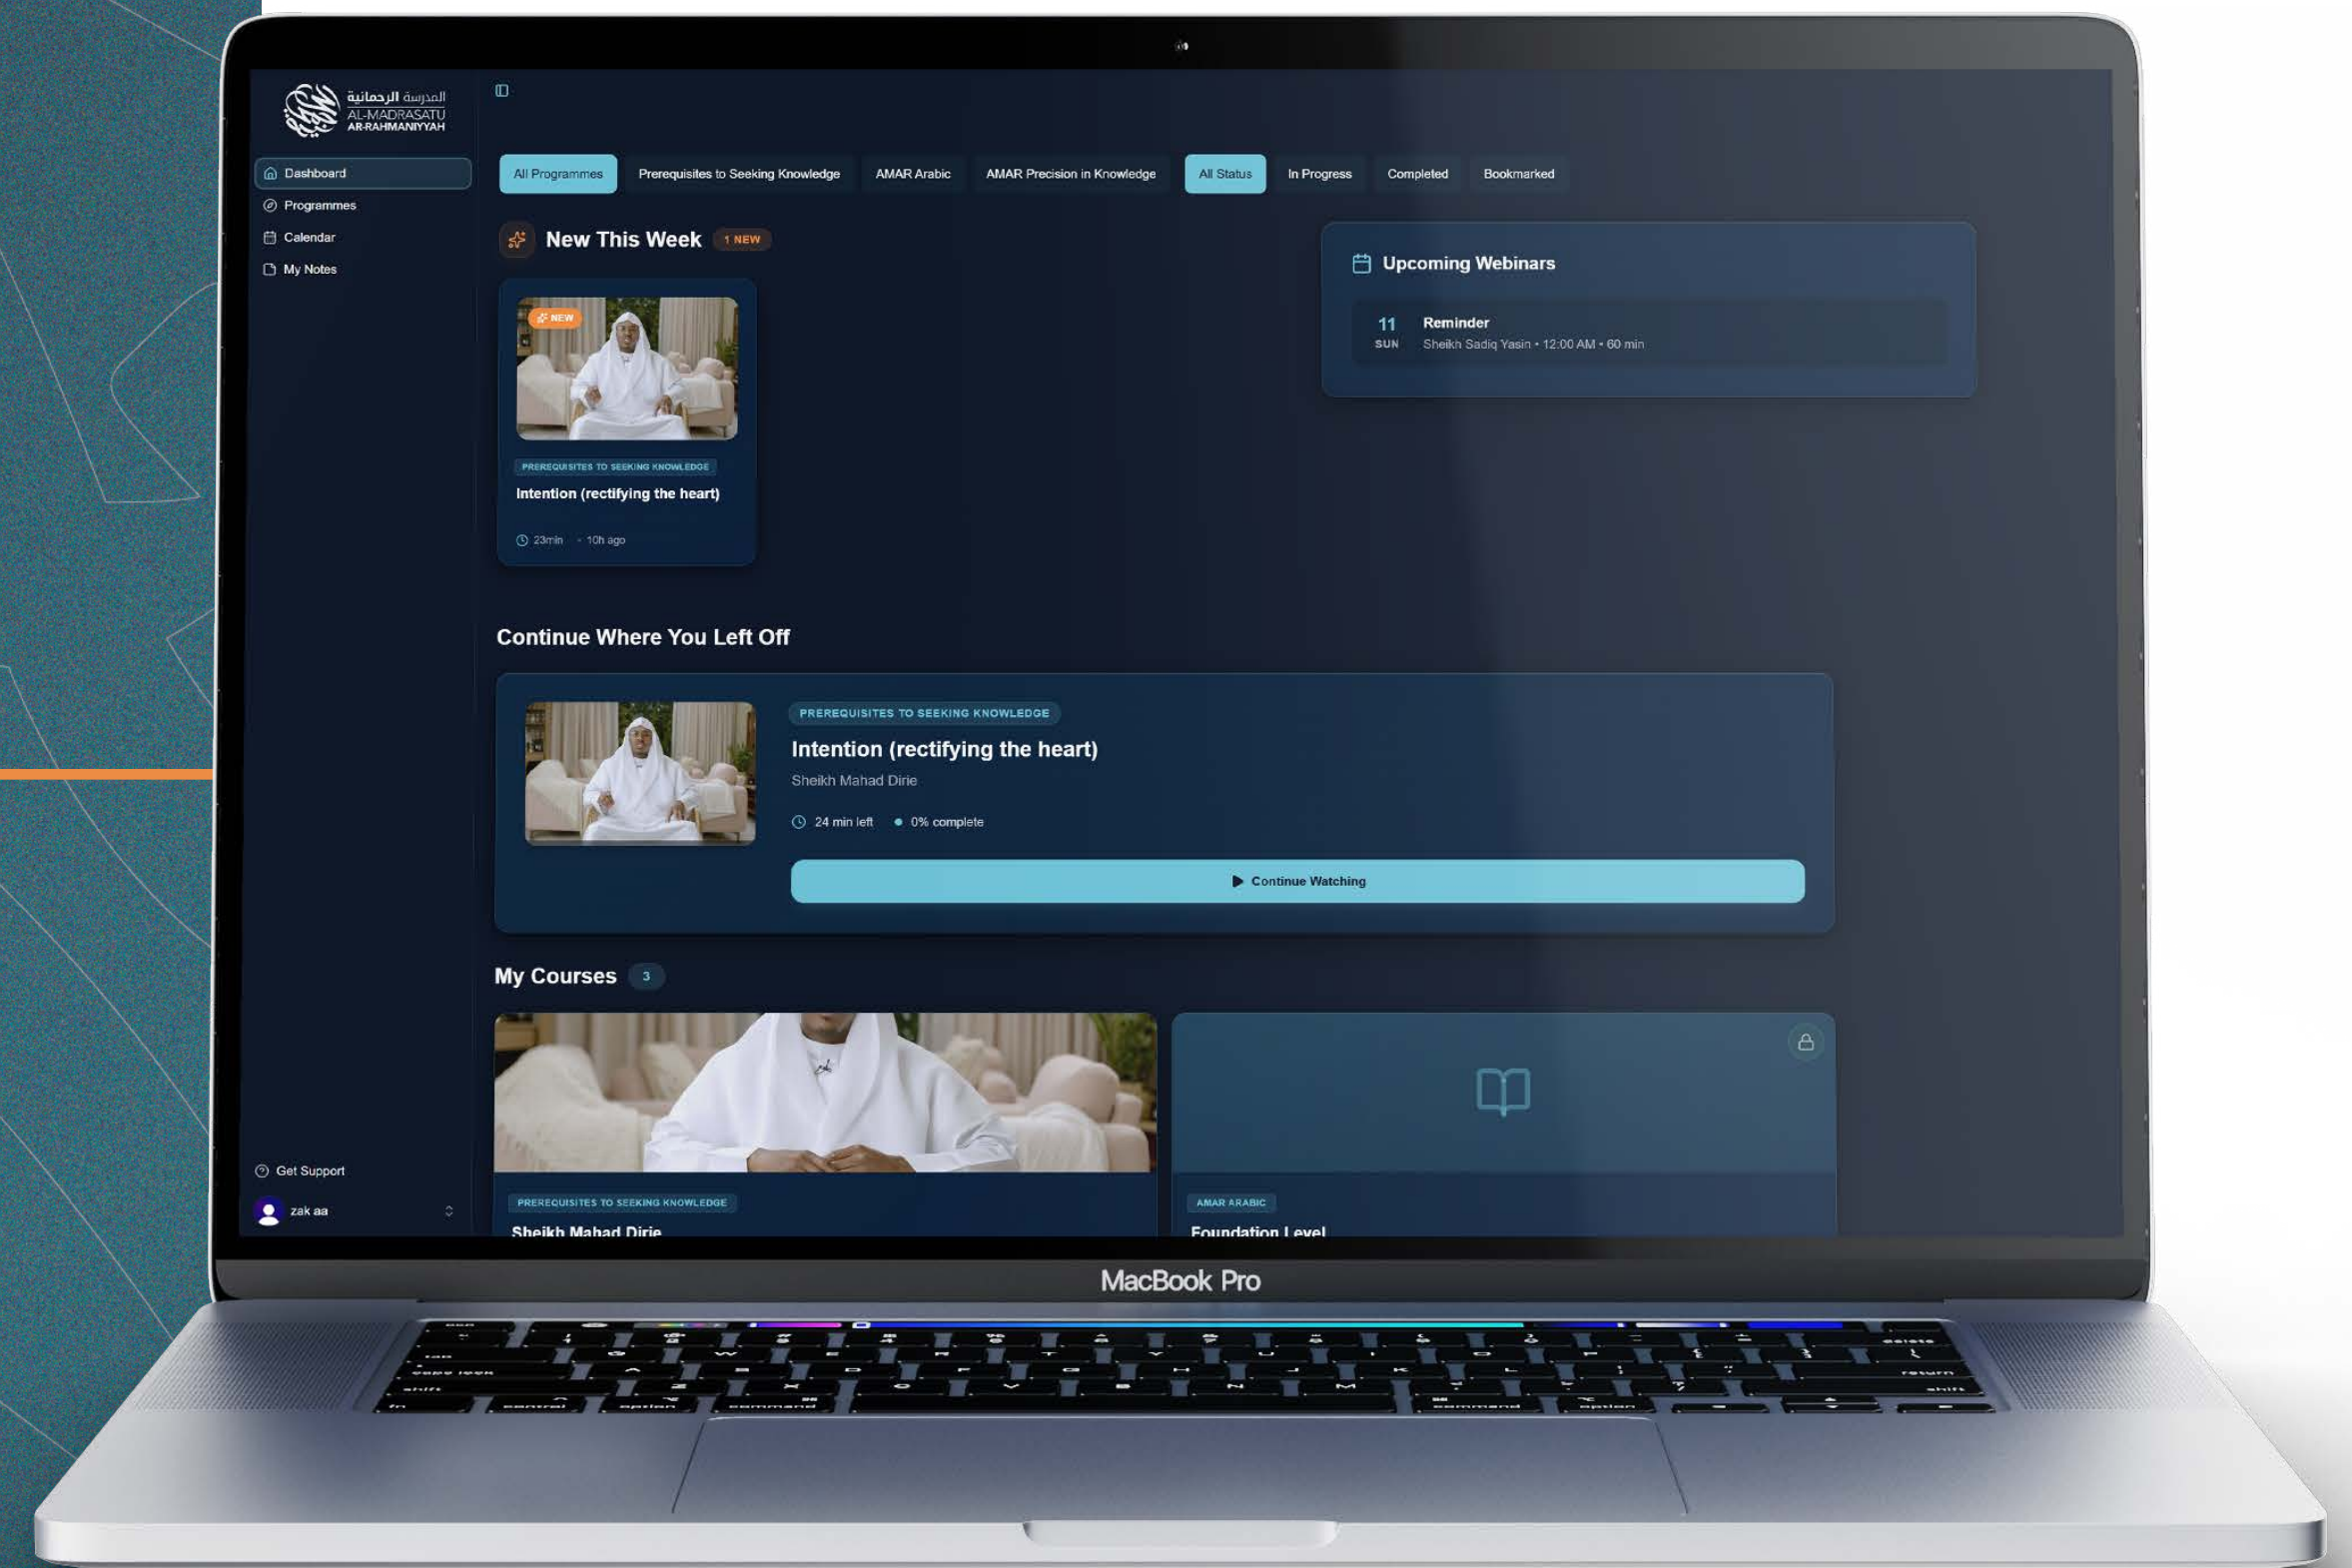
المدرسة الرحمانية
AL-MADRASATU
AR-RAHMANIYYAH

Dashboard
Programmes
Calendar
My Notes

All Programmes | Prerequisites to Seeking Knowledge | AMAR Arabic | AMAR Precision in Knowledge | All Status | In Progress | Completed | Bookmarked

New This Week 1 NEW

NEW
PREREQUISITES TO SEEKING KNOWLEDGE
Intention (rectifying the heart)
23min · 10h ago

Upcoming Webinars
11 SUN
Reminder
Sheikh Sadiq Yasin • 12:00 AM • 60 min

Continue Where You Left Off

PREREQUISITES TO SEEKING KNOWLEDGE
Intention (rectifying the heart)
Sheikh Mahad Dirie
24 min left • 0% complete
Continue Watching

My Courses 3

PREREQUISITES TO SEEKING KNOWLEDGE
Sheikh Mahad Dirie

AMAR ARABIC
Foundation Level

Get Support
zak aa

MacBook Pro